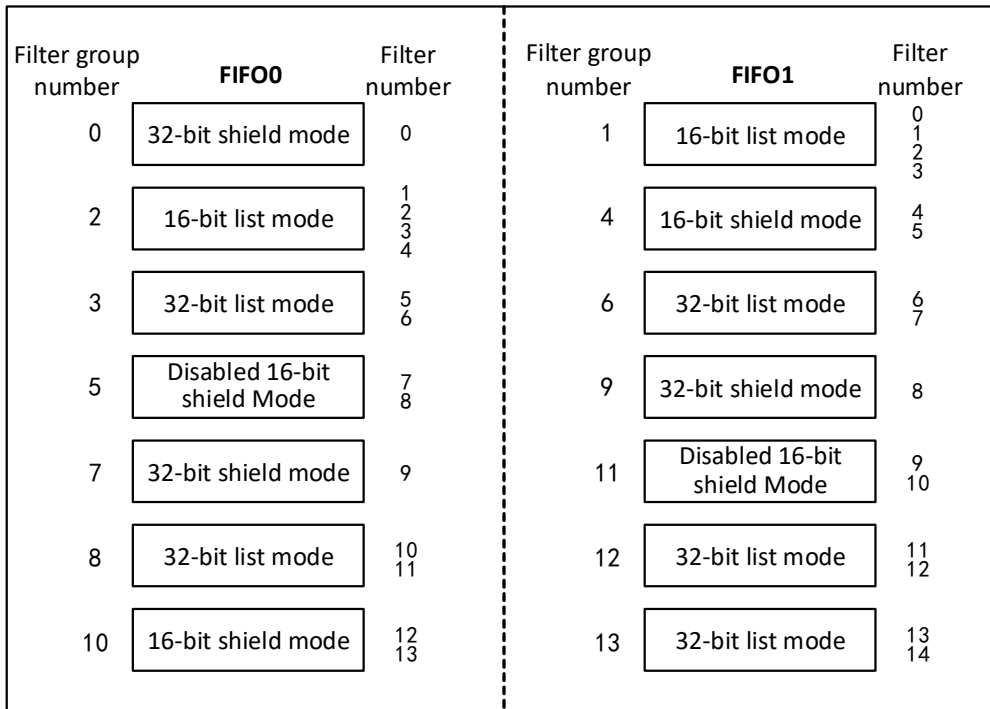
| Filter group number | FIFO0 | Filter number |
|---|---|---|
| 0 | 32-bit shield mode | 0 |
| 2 | 16-bit list mode | 1 2 3 4 |
| 3 | 32-bit list mode | 5 6 |
| 5 | Disabled 16-bit shield Mode | 7 8 |
| 7 | 32-bit shield mode | 9 |
| 8 | 32-bit list mode | 10 11 |
| 10 | 16-bit shield mode | 12 13 |

| Filter group number | FIFO1 | Filter number |
|---|---|---|
| 1 | 16-bit list mode | 0 1 2 3 |
| 4 | 16-bit shield mode | 4 5 |
| 6 | 32-bit list mode | 6 7 |
| 9 | 32-bit shield mode | 8 |
| 11 | Disabled 16-bit shield Mode | 9 10 |
| 12 | 32-bit list mode | 11 12 |
| 13 | 32-bit list mode | 13 14 |